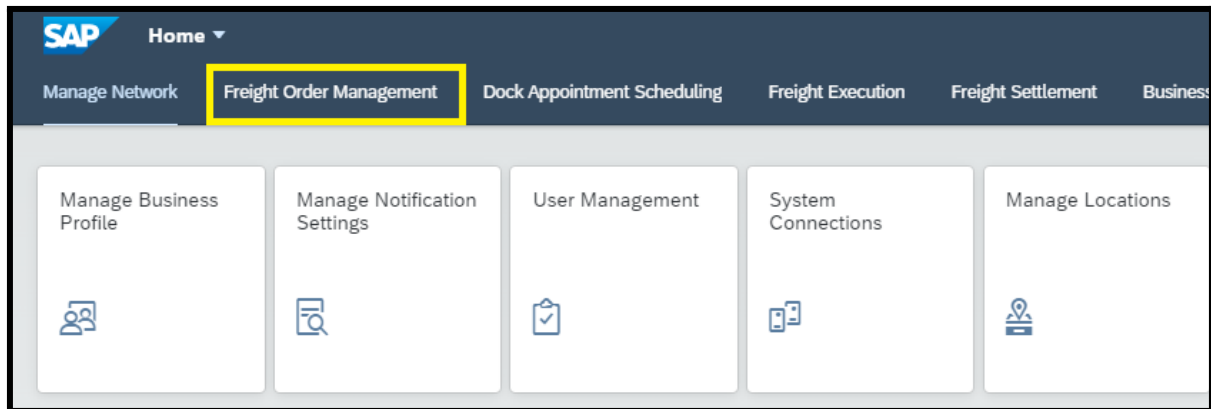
SAP Home

Manage Network Freight Order Management Dock Appointment Scheduling Freight Execution Freight Settlement Business

Manage Business Profile

Manage Notification Settings

User Management

System Connections

Manage Locations